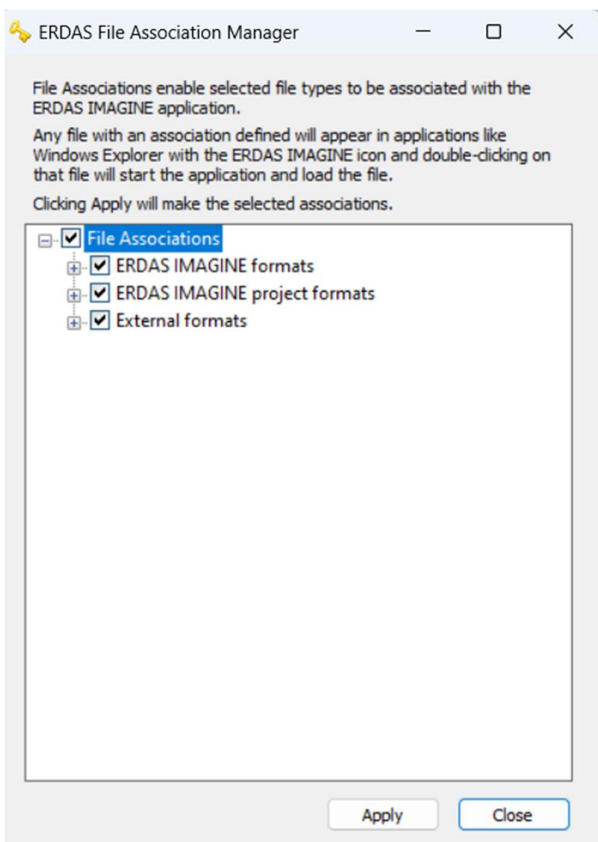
ERDAS File Association Manager

File Associations enable selected file types to be associated with the ERDAS IMAGINE application.

Any file with an association defined will appear in applications like Windows Explorer with the ERDAS IMAGINE icon and double-clicking on that file will start the application and load the file.

Clicking Apply will make the selected associations.

File Associations
ERDAS IMAGINE formats
ERDAS IMAGINE project formats
External formats

Apply
Close